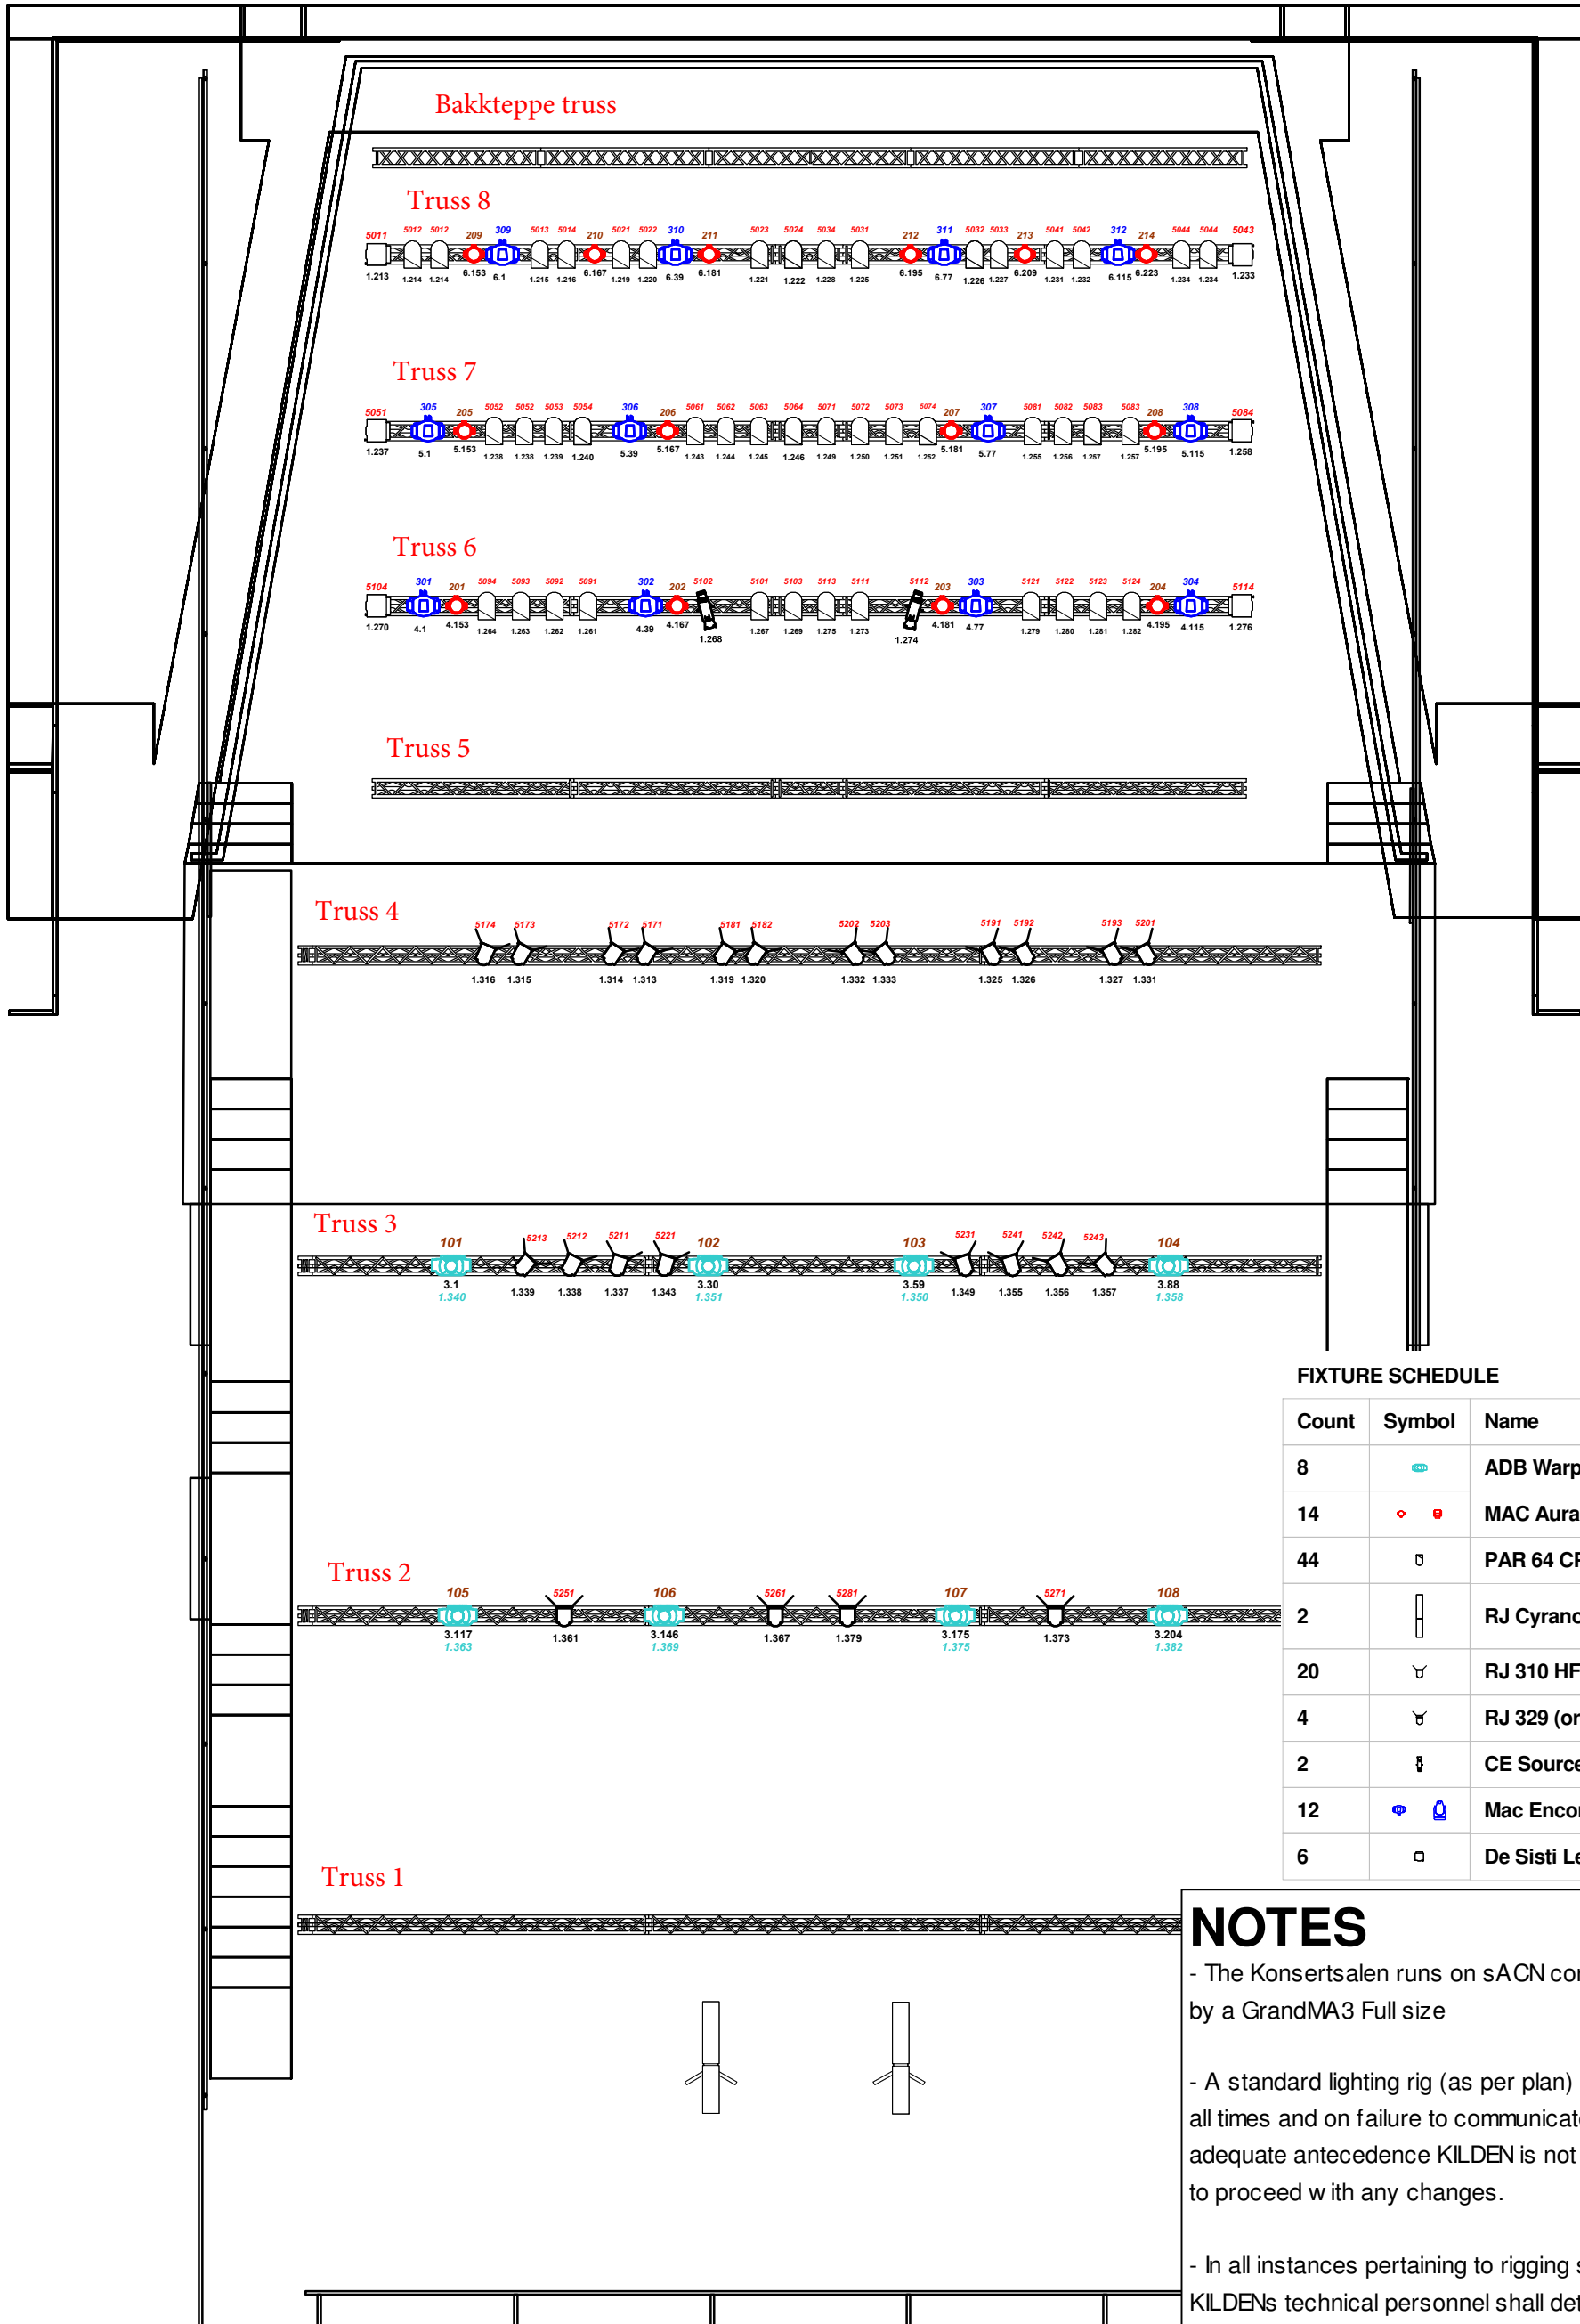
Bakkteppe truss

Truss 8

5011 5012 5012 209 309 5013 5014 210 5021 5022 310 211 5023 5024 5034 5031 212 311 5032 5033 213 5041 5042 312 214 5044 5044 5043

1.213 1.214 1.214 6.153 6.1 1.215 1.216 6.167 1.219 1.220 6.39 6.181 1.221 1.222 1.228 1.225 6.195 6.77 1.226 1.227 6.209 1.231 1.232 6.115 6.223 1.234 1.234 1.233

Truss 7

5051 305 205 5052 5052 5053 5054 306 206 5061 5062 5063 5064 5071 5072 5073 5074 207 307 5081 5082 5083 5083 208 308 5084

1.237 5.1 5.153 1.238 1.238 1.239 1.240 5.39 5.167 1.243 1.244 1.245 1.246 1.249 1.250 1.251 1.252 5.181 5.77 1.255 1.256 1.257 1.257 5.195 5.115 1.258

Truss 6

5104 301 201 5094 5093 5092 5091 302 202 5102 5101 5103 5113 5111 5112 203 303 5121 5122 5123 5124 204 304 5114

1.270 4.1 4.153 1.264 1.263 1.262 1.261 4.39 4.167 1.268 1.267 1.269 1.275 1.273 1.274 4.181 4.77 1.279 1.280 1.281 1.282 4.195 4.115 1.276

Truss 5

Truss 4

5174 5173 5172 5171 5181 5182 5202 5203 5191 5192 5193 5201

1.316 1.315 1.314 1.313 1.319 1.320 1.332 1.333 1.325 1.326 1.327 1.331

Truss 3

101 5213 5212 5211 5221 102 103 5231 5241 5242 5243 104

3.1 1.340 1.339 1.338 1.337 1.343 3.30 1.351 3.59 1.350 1.349 1.355 1.356 1.357 3.88 1.358

FIXTURE SCHEDULE

| Count | Symbol | Name |
|---|---|---|
| 8 | | ADB Warp |
| 14 | | MAC Aura |
| 44 | | PAR 64 CP |
| 2 | | RJ Cyrano |
| 20 | | RJ 310 HF |
| 4 | | RJ 329 (or |
| 2 | | CE Source |
| 12 | | Mac Encor |
| 6 | | De Sisti Le |

Truss 2

105 5251 106 5261 5281 107 5271 108

3.117 1.363 1.361 3.146 1.369 1.367 1.379 3.175 1.375 1.373 3.204 1.382

Truss 1

NOTES

- The Konsertsalen runs on sACN co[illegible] by a GrandMA3 Full size

- A standard lighting rig (as per plan) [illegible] all times and on failure to communicat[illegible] adequate antecedence KILDEN is not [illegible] to proceed w ith any changes.

- In all instances pertaining to rigging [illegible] KILDENs technical personnel shall det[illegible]